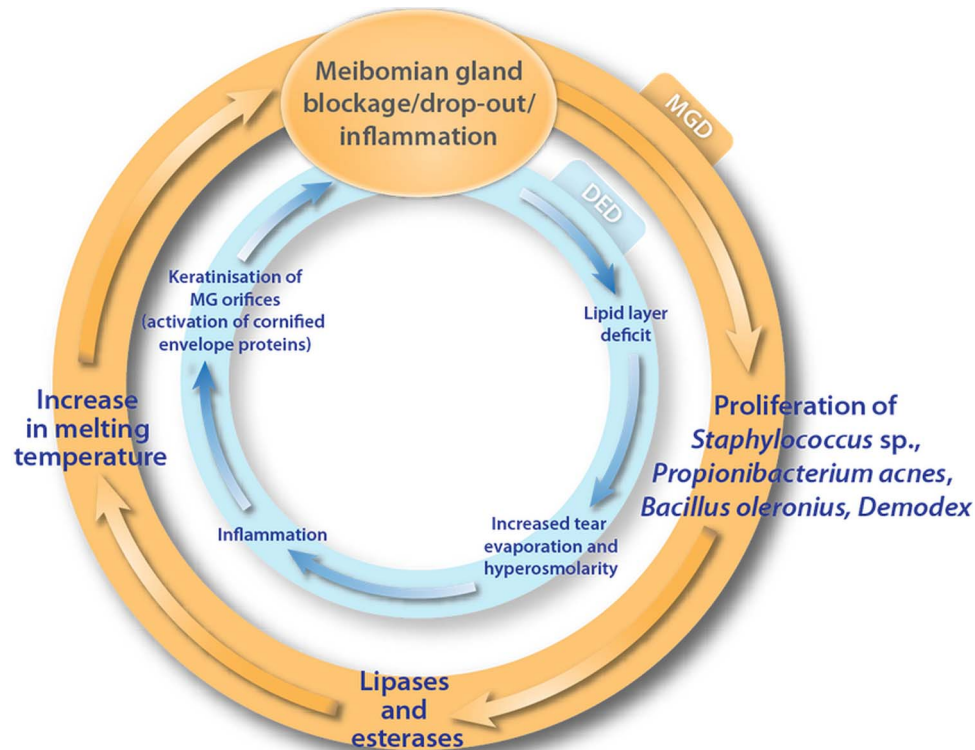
Meibomian gland blockage/drop-out/ inflammation

MGD

DED

Lipid layer deficit

Proliferation of *Staphylococcus* sp., *Propionibacterium acnes*, *Bacillus oleronius*, *Demodex*

Increased tear evaporation and hyperosmolarity

Lipases and esterases

Inflammation

Increase in melting temperature

Keratinisation of MG orifices (activation of cornified envelope proteins)